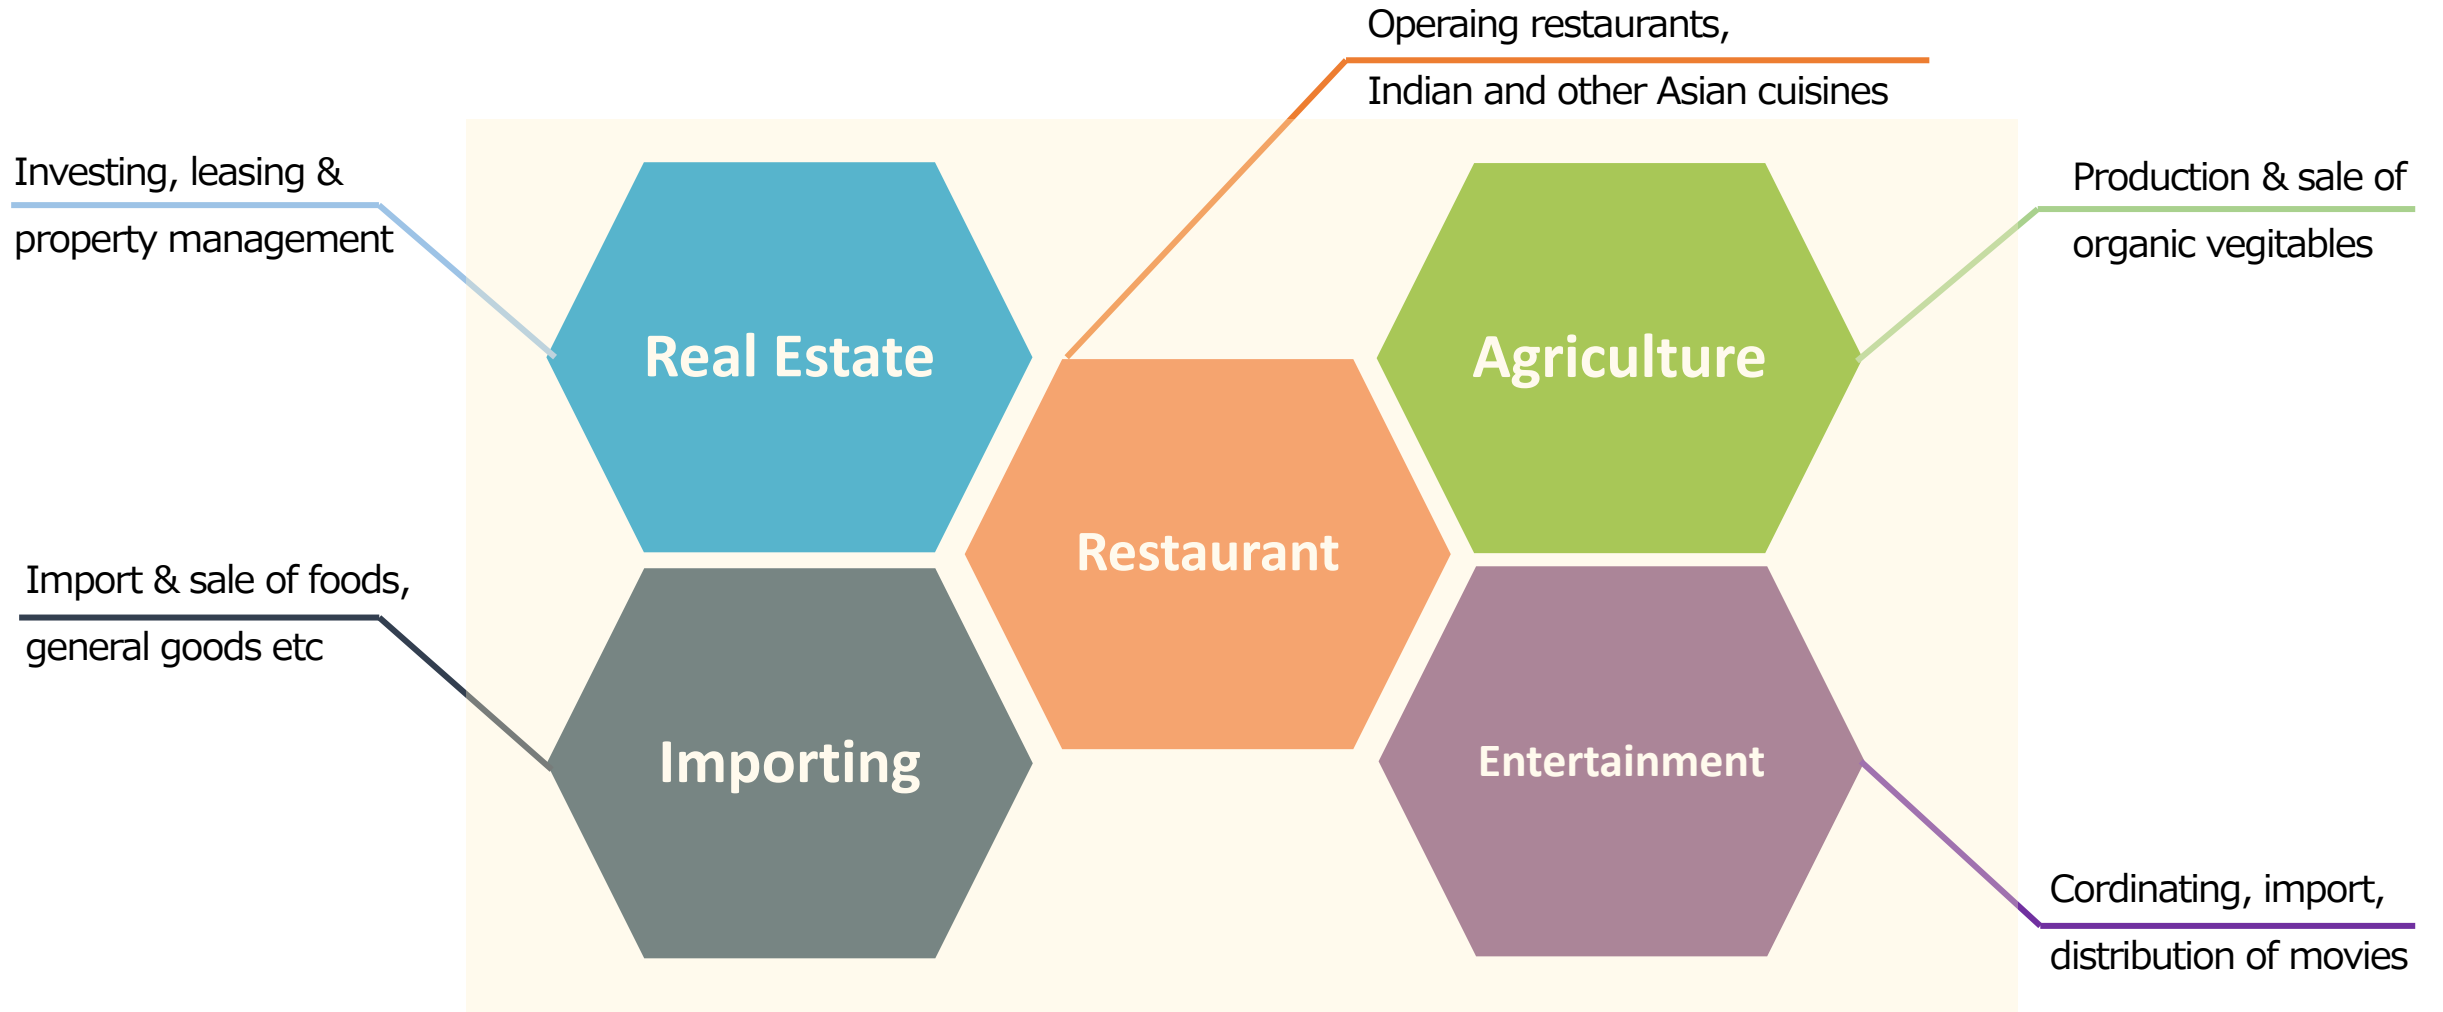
Operaing restaurants,
Indian and other Asian cuisines

Investing, leasing &
property management

Production & sale of
organic vegitables

Real Estate

Agriculture

Restaurant

Import & sale of foods,
general goods etc

Importing

Entertainment

Cordinating, import,
distribution of movies